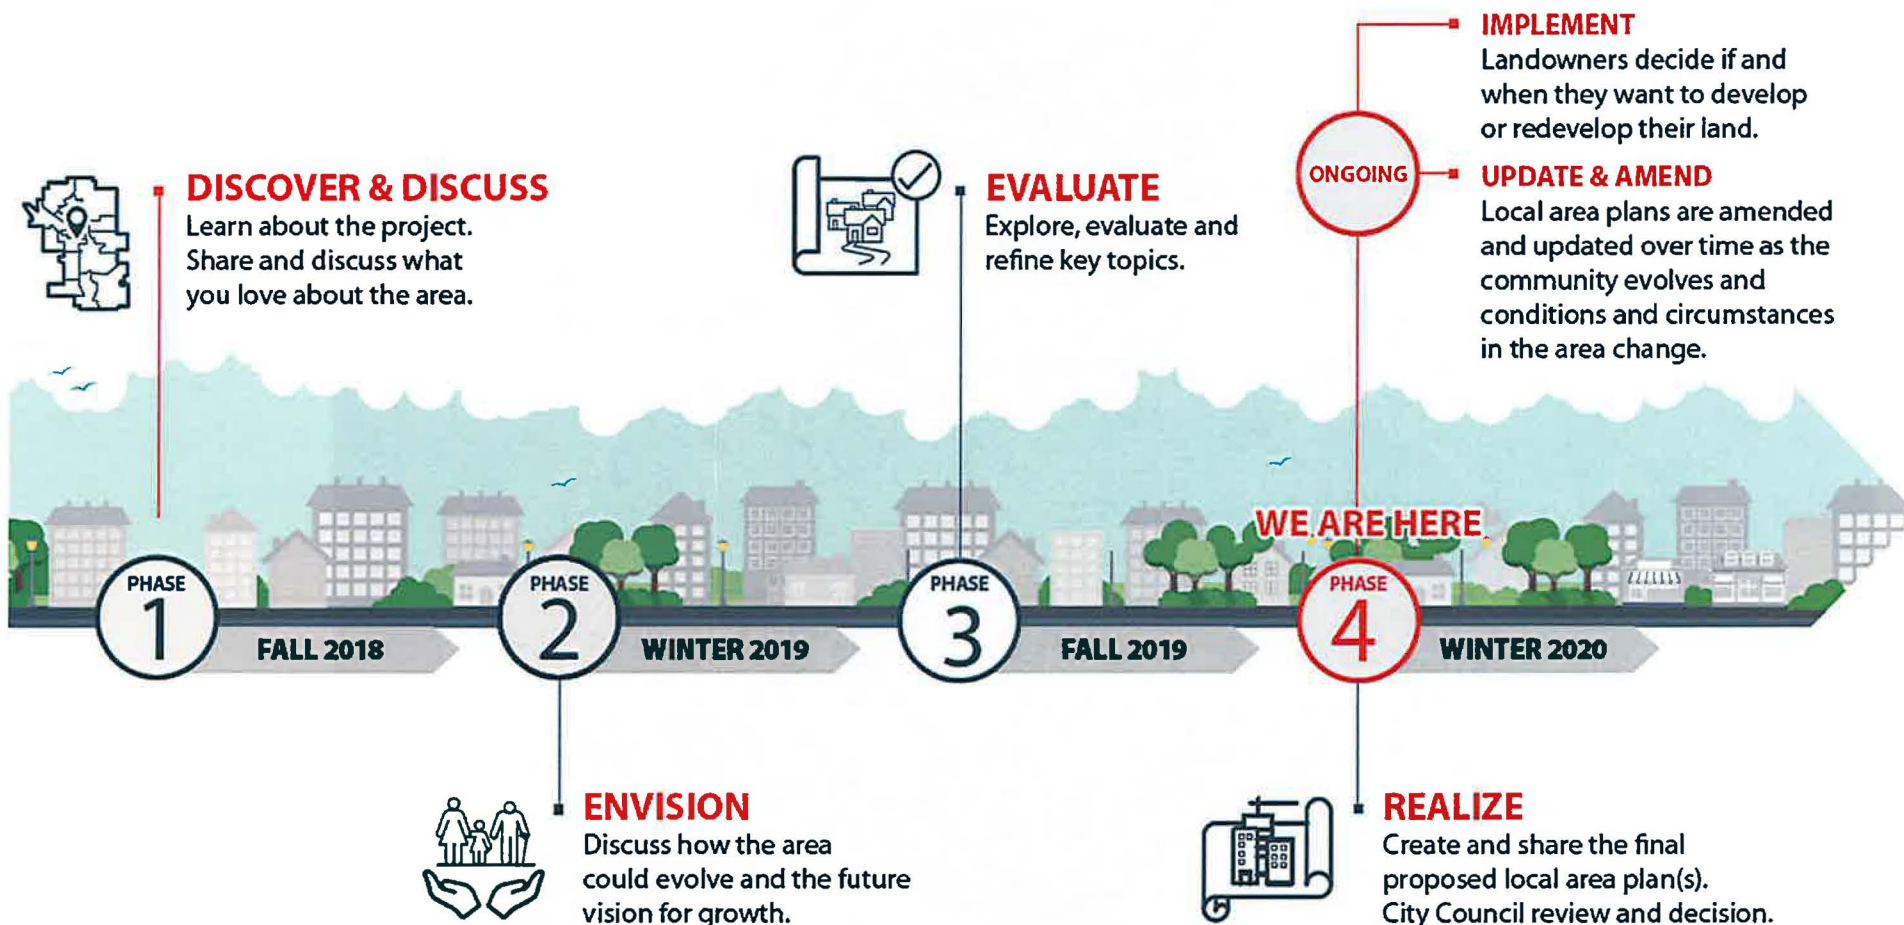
IMPLEMENT
Landowners decide if and when they want to develop or redevelop their land.

DISCOVER & DISCUSS
Learn about the project. Share and discuss what you love about the area.

EVALUATE
Explore, evaluate and refine key topics.

ONGOING

UPDATE & AMEND
Local area plans are amended and updated over time as the community evolves and conditions and circumstances in the area change.

WE ARE HERE

PHASE 1
FALL 2018

PHASE 2
WINTER 2019

PHASE 3
FALL 2019

PHASE 4
WINTER 2020

ENVISION
Discuss how the area could evolve and the future vision for growth.

REALIZE
Create and share the final proposed local area plan(s). City Council review and decision.